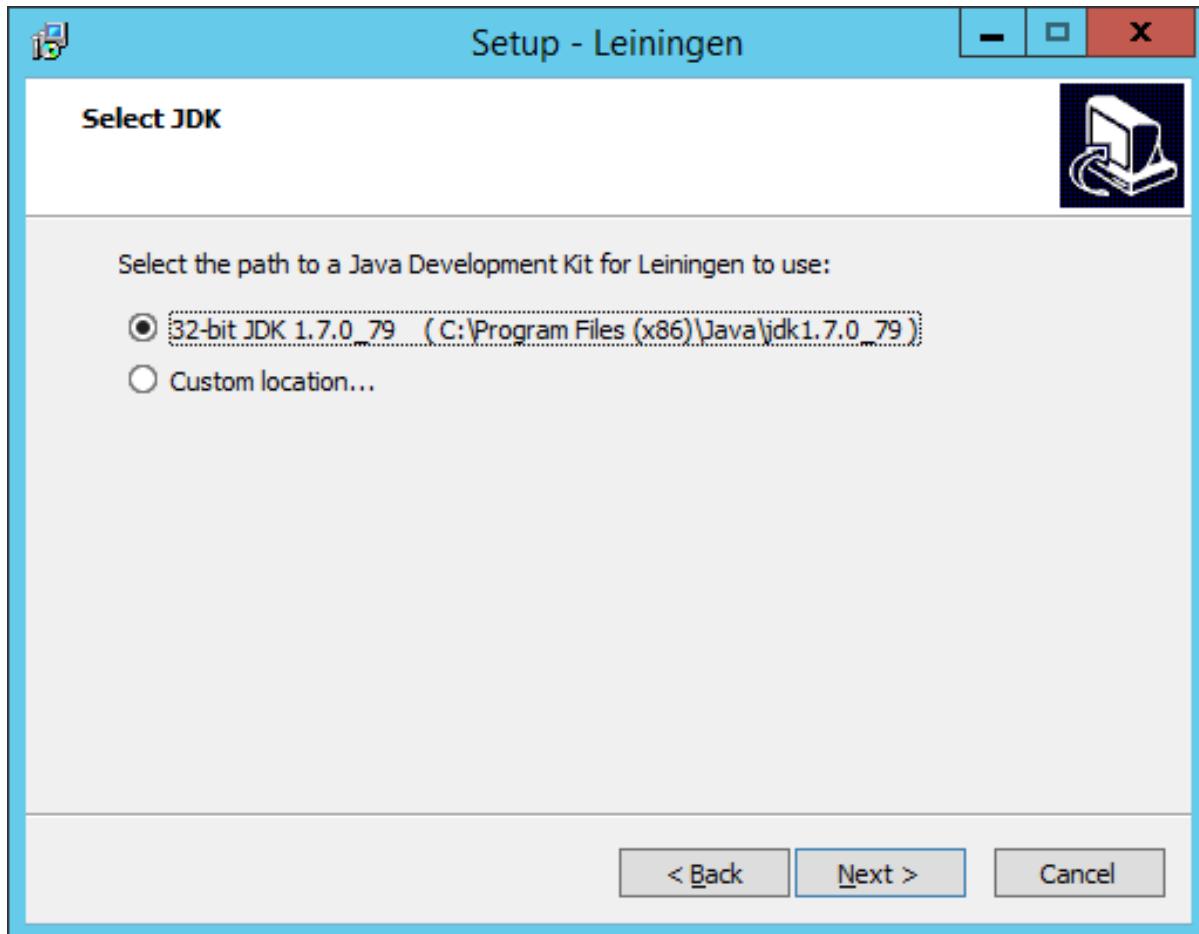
Setup - Leiningen

Select JDK

Select the path to a Java Development Kit for Leiningen to use:

32-bit JDK 1.7.0_79 ( C:\Program Files (x86)\Java\jdk1.7.0_79 )

Custom location...

< Back
Next >
Cancel